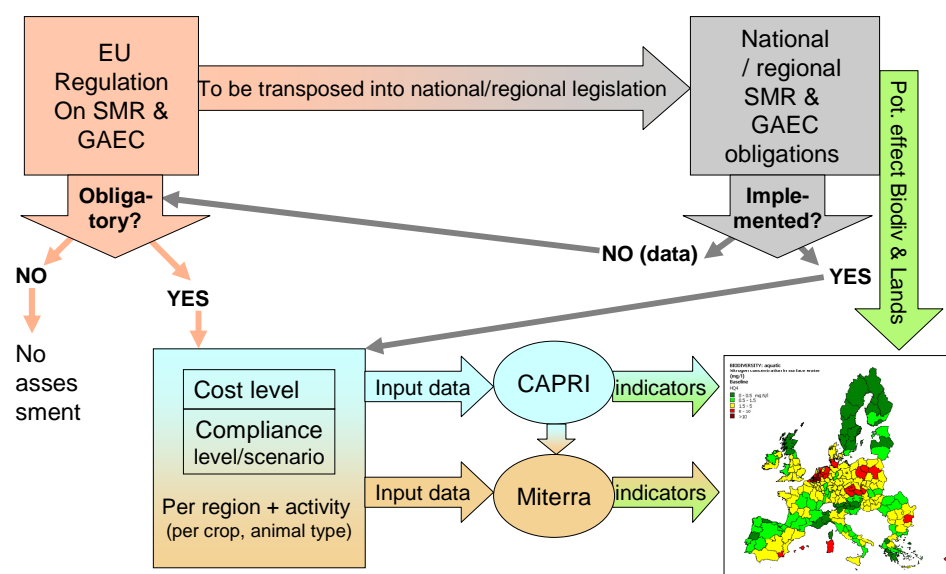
EU Regulation On SMR & GAEC

To be transposed into national/regional legislation

National / regional SMR & GAEC obligations

Pot. effect Biodiv & Lands

Obliga-tory?

Imple-mented?

NO (data)

NO

YES

YES

No asses sment

Cost level

Compliance level/scenario

Per region + activity (per crop, animal type)

Input data

CAPRI

indicators

Input data

Miterra

indicators

BIODIVERSITY: aquatic
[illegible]
Baseline
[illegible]
0 – 0.5
0.5 – 1.5
1.5 – 5
5 – 10
> 10